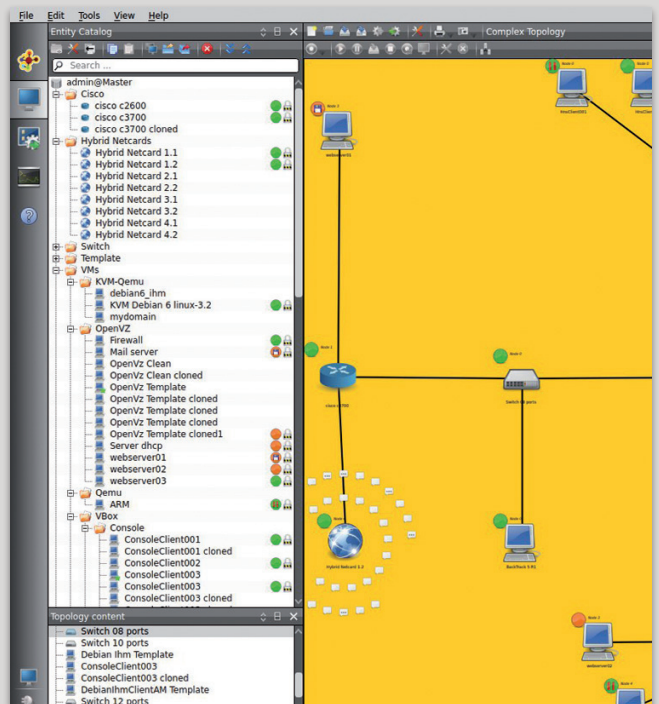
File Edit Tools View Help

Entity Catalog

Search ...

admin@Master
Cisco
cisco c2600
cisco c3700
cisco c3700 cloned
Hybrid Netcards
Hybrid Netcard 1.1
Hybrid Netcard 1.2
Hybrid Netcard 2.1
Hybrid Netcard 2.2
Hybrid Netcard 3.1
Hybrid Netcard 3.2
Hybrid Netcard 4.1
Hybrid Netcard 4.2
Switch
Template
VMs
KVM-Qemu
debian6_ihm
KVM Debian 6 linux-3.2
mydomain
OpenVZ
Firewall
Mail server
OpenVz Clean
OpenVz Clean cloned
OpenVz Template
OpenVz Template cloned
OpenVz Template cloned
OpenVz Template cloned
OpenVz Template cloned1
Server dhcp
webserver01
webserver02
webserver03
Qemu
ARM
VBox
Console
ConsoleClient001
ConsoleClient001 cloned
ConsoleClient002
ConsoleClient003
ConsoleClient003
ConsoleClient003 cloned

Topology content
Switch 08 ports
Switch 10 ports
Debian Ihm Template
ConsoleClient003
ConsoleClient003 cloned
DebianIhmClientAM Template
Switch 12 ports

Complex Topology

webserver01
cisco c3700
Switch 08 ports
Hybrid Netcard 1.2
webserver02